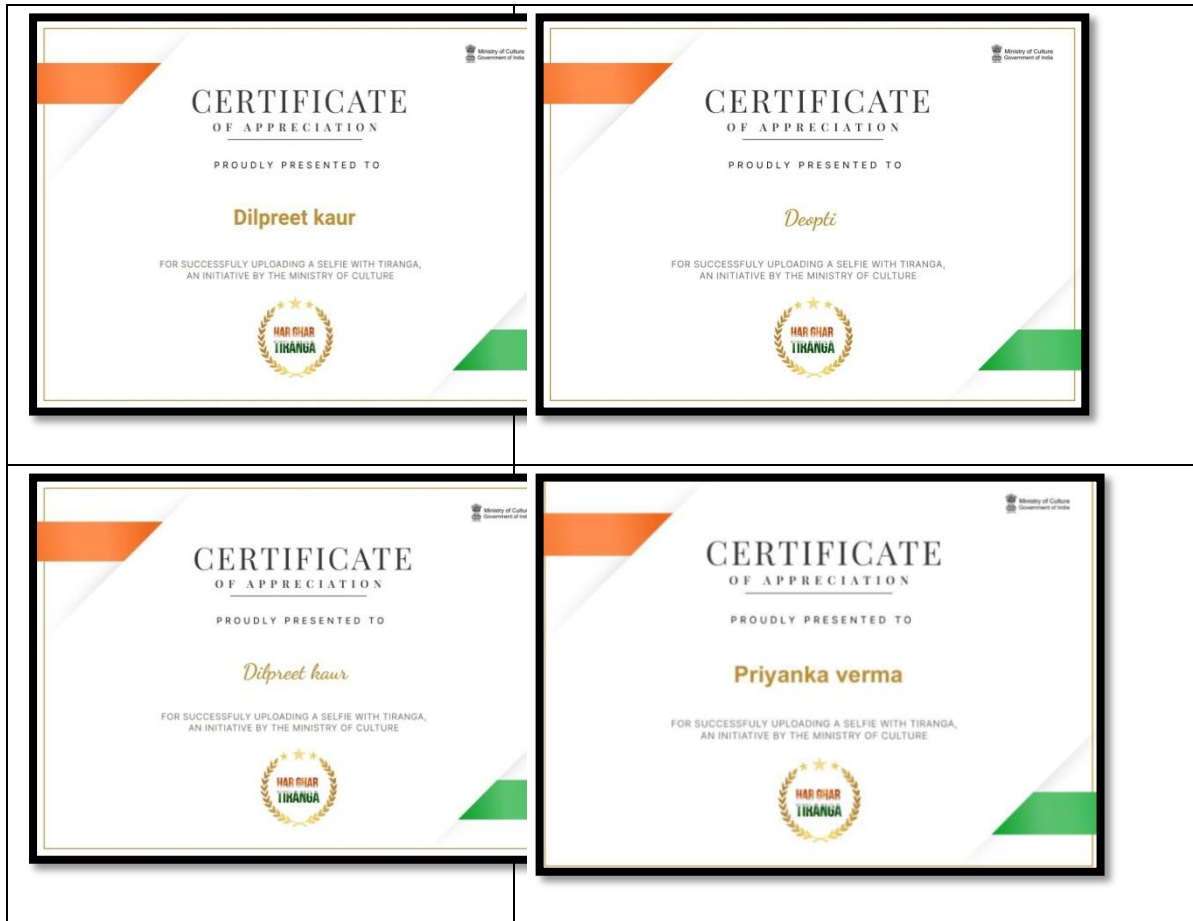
Ministry of Culture
Government of India

CERTIFICATE
OF APPRECIATION

PROUDLY PRESENTED TO

Dilpreet kaur

FOR SUCCESSFULY UPLOADING A SELFIE WITH TIRANGA, AN INITIATIVE BY THE MINISTRY OF CULTURE

HAR GHAR TIRANGA

Ministry of Culture
Government of India

CERTIFICATE
OF APPRECIATION

PROUDLY PRESENTED TO

Deepti

FOR SUCCESSFULY UPLOADING A SELFIE WITH TIRANGA, AN INITIATIVE BY THE MINISTRY OF CULTURE

HAR GHAR TIRANGA

Ministry of Cultur
Government of Indi

CERTIFICATE
OF APPRECIATION

PROUDLY PRESENTED TO

Dilpreet kaur

FOR SUCCESSFULY UPLOADING A SELFIE WITH TIRANGA, AN INITIATIVE BY THE MINISTRY OF CULTURE

HAR GHAR TIRANGA

Ministry of Culture
Government of India

CERTIFICATE
OF APPRECIATION

PROUDLY PRESENTED TO

Priyanka verma

FOR SUCCESSFULY UPLOADING A SELFIE WITH TIRANGA, AN INITIATIVE BY THE MINISTRY OF CULTURE

HAR GHAR TIRANGA